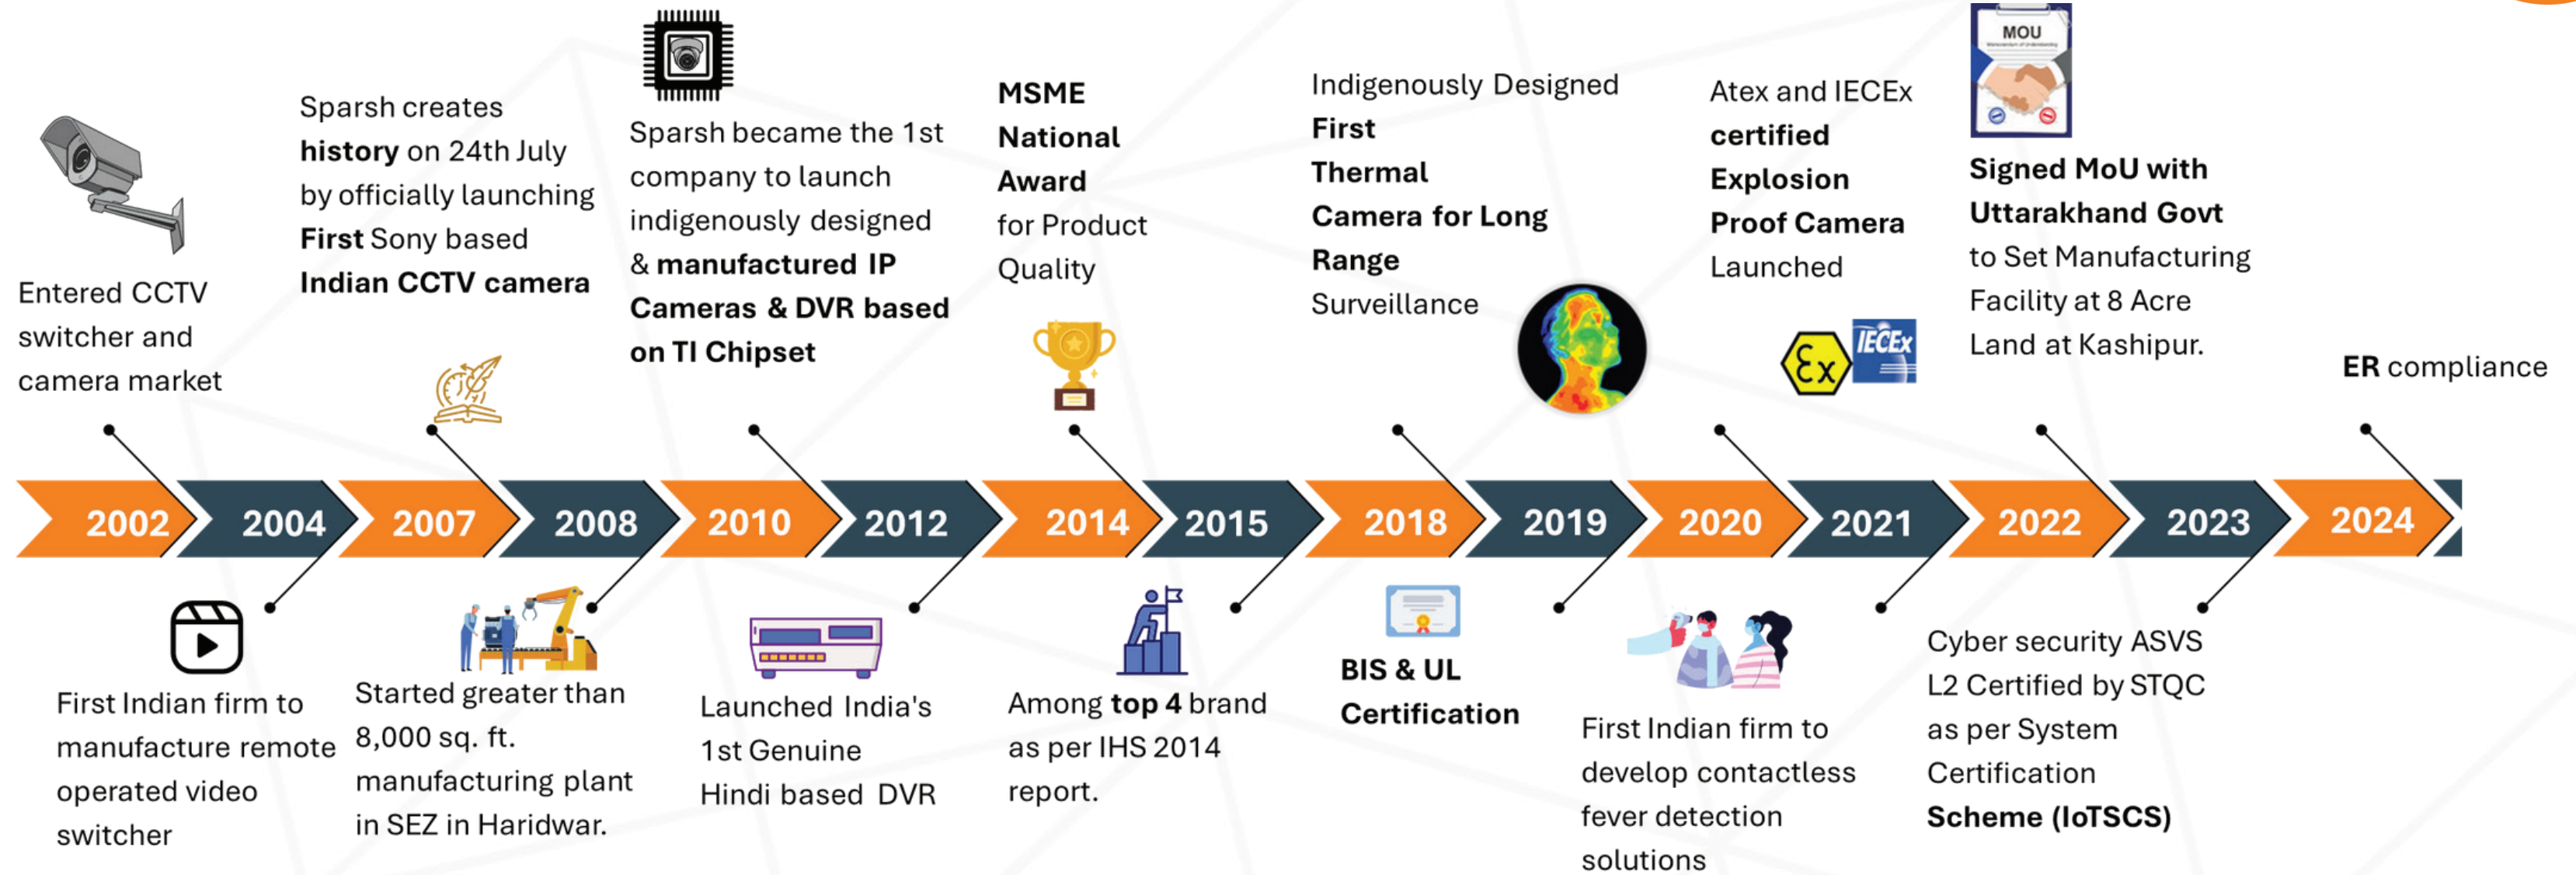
Entered CCTV switcher and camera market

Sparsh creates history on 24th July by officially launching First Sony based Indian CCTV camera

MOU

Sparsh became the 1st company to launch indigenously designed & manufactured IP Cameras & DVR based on TI Chipset

MSME National Award for Product Quality

Indigenously Designed First Thermal Camera for Long Range Surveillance

Atex and IECEx certified Explosion Proof Camera Launched

IECEx

Signed MoU with Uttarakhand Govt to Set Manufacturing Facility at 8 Acre Land at Kashipur.

ER compliance

2002 2004 2007 2008 2010 2012 2014 2015 2018 2019 2020 2021 2022 2023 2024

First Indian firm to manufacture remote operated video switcher

Started greater than 8,000 sq. ft. manufacturing plant in SEZ in Haridwar.

Launched India's 1st Genuine Hindi based DVR

Among top 4 brand as per IHS 2014 report.

BIS & UL Certification

First Indian firm to develop contactless fever detection solutions

Cyber security ASVS L2 Certified by STQC as per System Certification Scheme (IoTSCS)